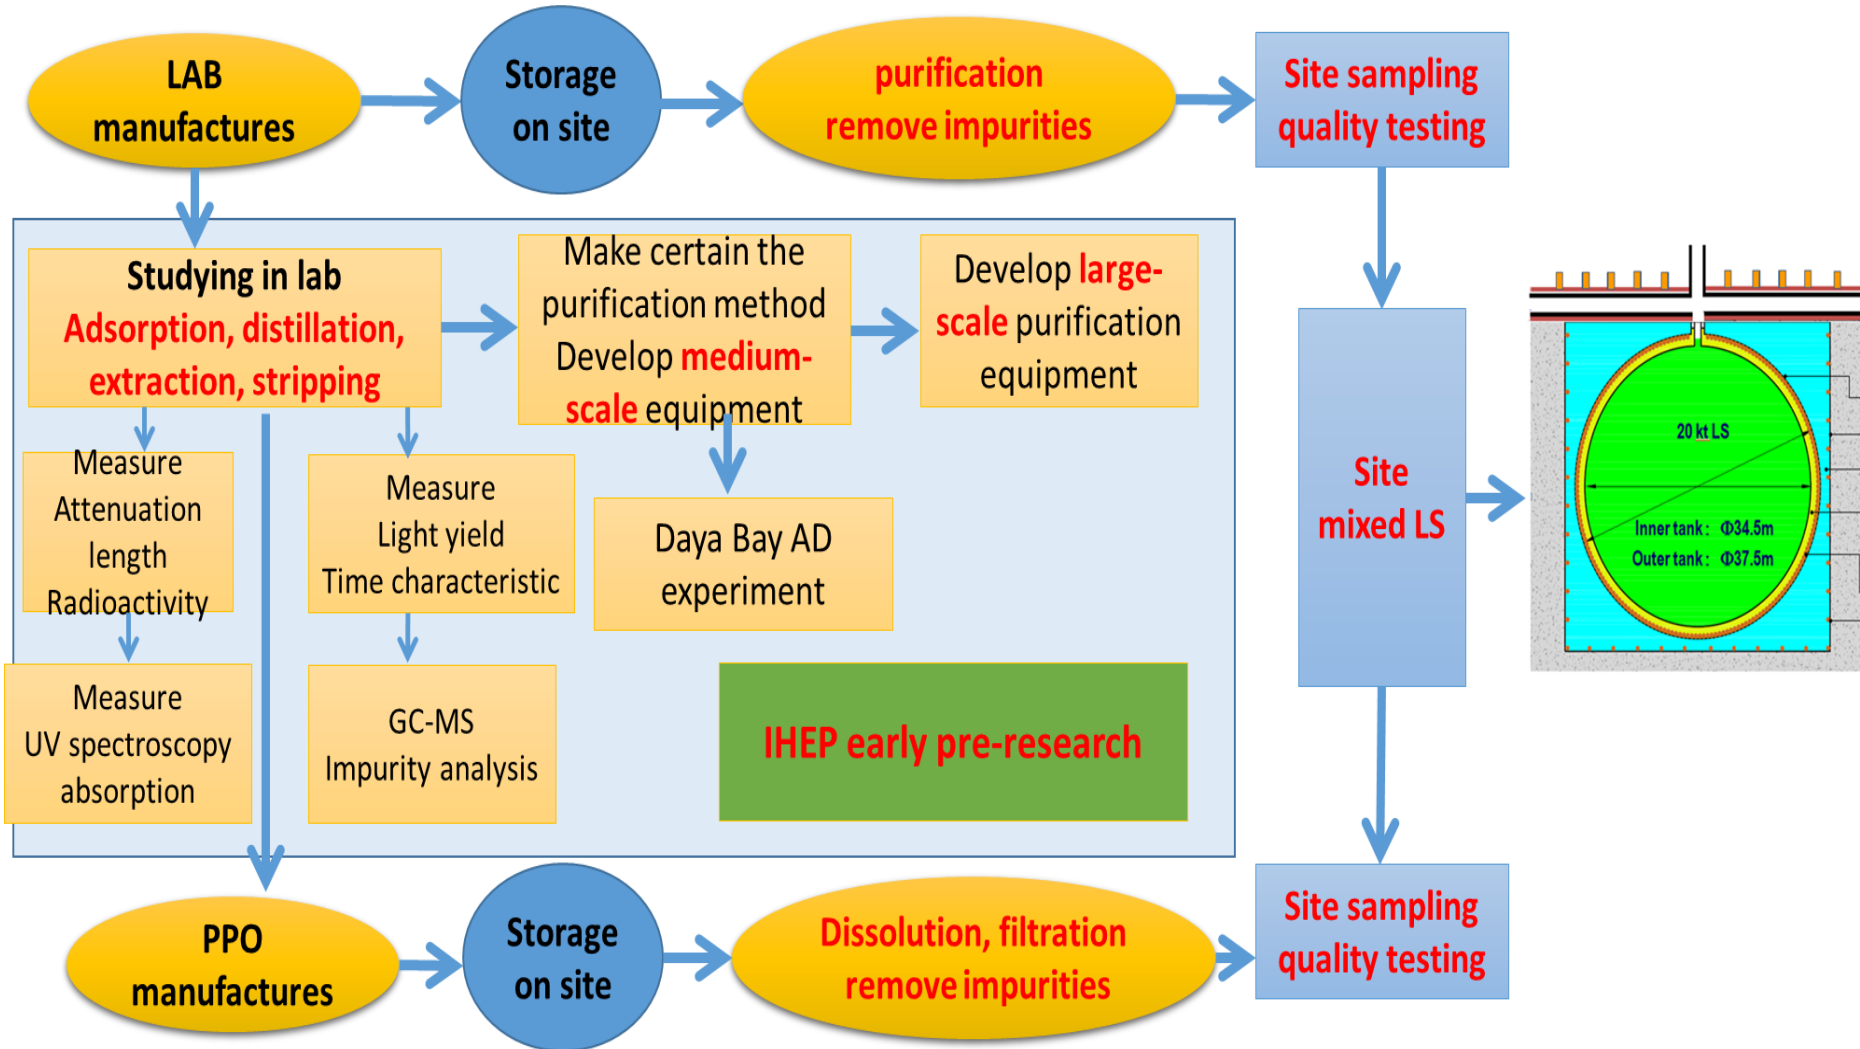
LAB manufactures

Storage on site

purification remove impurities

Site sampling quality testing

Studying in lab
Adsorption, distillation, extraction, stripping

Make certain the purification method
Develop medium-scale equipment

Develop large-scale purification equipment

Measure
Attenuation length
Radioactivity

Measure
Light yield
Time characteristic

Daya Bay AD experiment

Measure
UV spectroscopy absorption

GC-MS
Impurity analysis

IHEP early pre-research

Site mixed LS

20 kt LS
Inner tank: Φ34.5m
Outer tank: Φ37.5m

PPO manufactures

Storage on site

Dissolution, filtration remove impurities

Site sampling quality testing